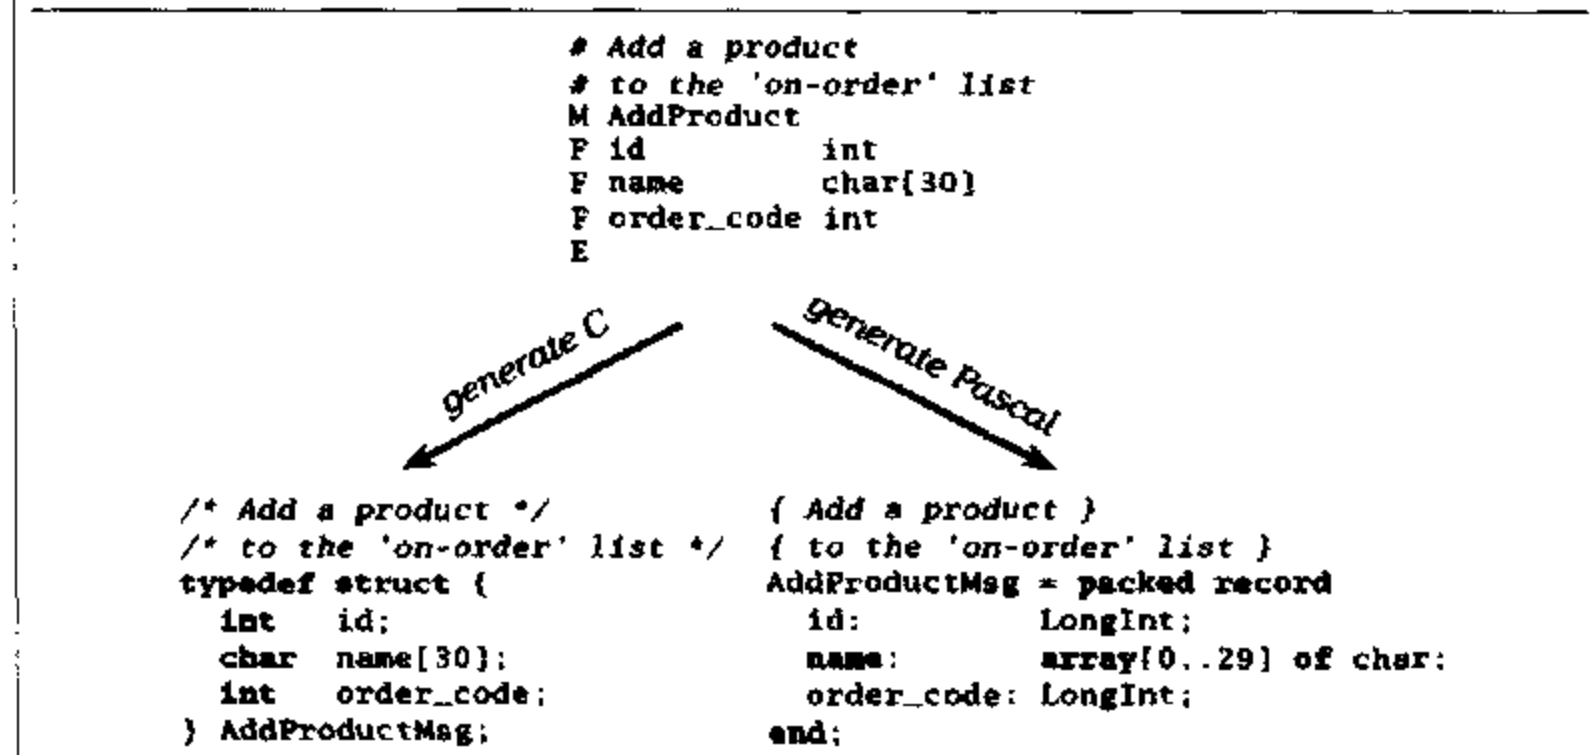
# Add a product
# to the 'on-order' list
M AddProduct
F id int
F name char[30]
F order_code int
E

generate C

generate Pascal

/* Add a product */
/* to the 'on-order' list */
typedef struct {
int id;
char name[30];
int order_code;
} AddProductMsg;

{ Add a product }
{ to the 'on-order' list }
AddProductMsg = packed record
id: LongInt;
name: array[0..29] of char;
order_code: LongInt;
end;